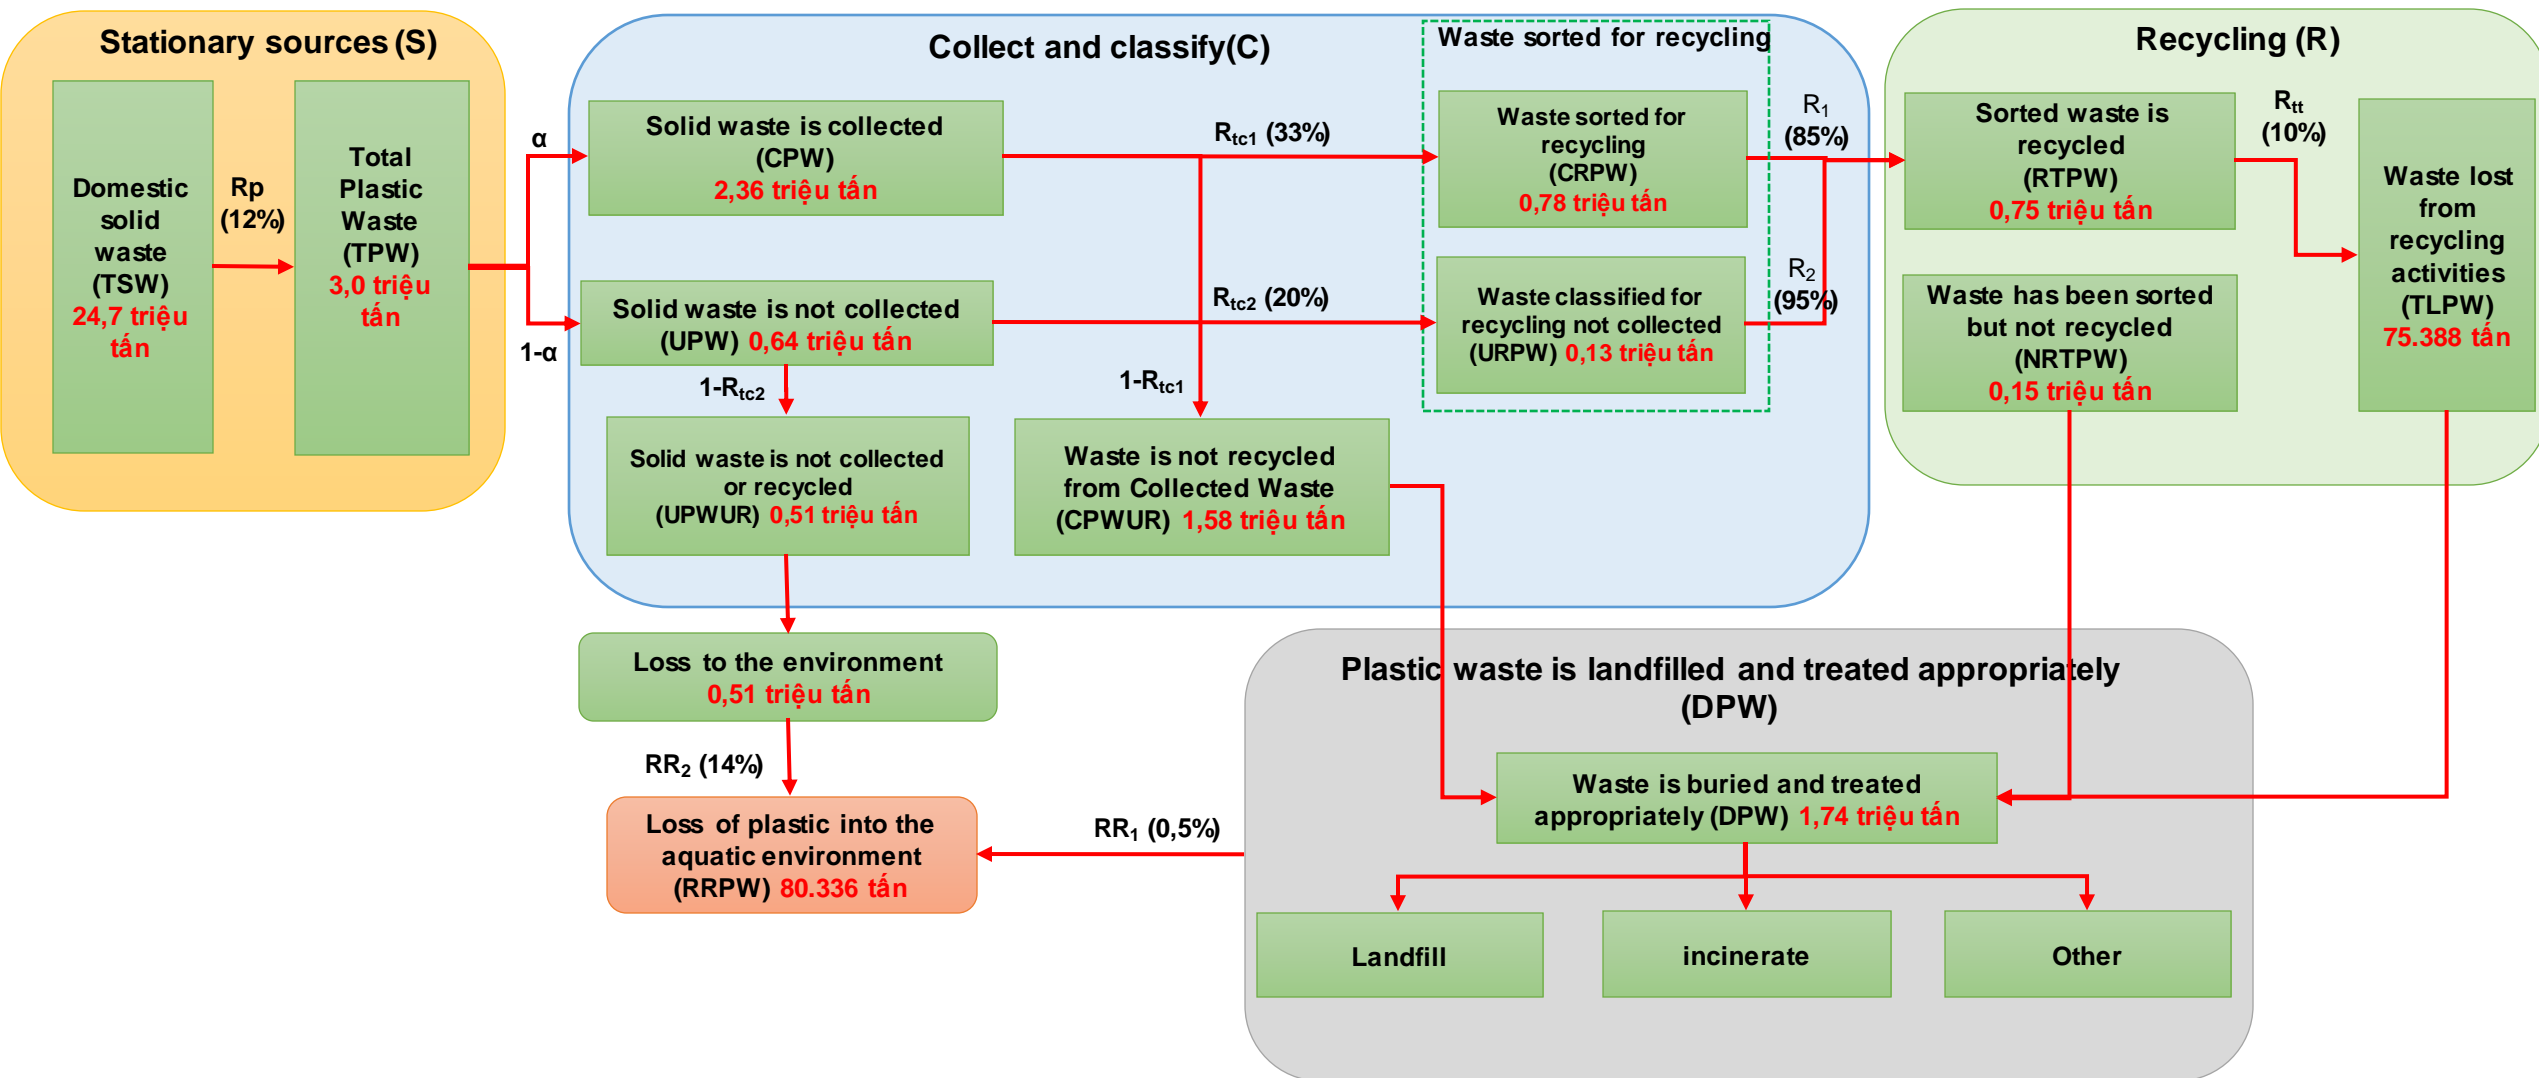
Stationary sources (S)

Domestic solid waste (TSW) 24,7 triệu tấn

Rp (12%)

Total Plastic Waste (TPW) 3,0 triệu tấn

α

1-α

Collect and classify(C)

Solid waste is collected (CPW) 2,36 triệu tấn

$R_{tc1}$ (33%)

Solid waste is not collected (UPW) 0,64 triệu tấn

$R_{tc2}$ (20%)

1-$R_{tc2}$

1-$R_{tc1}$

Solid waste is not collected or recycled (UPWUR) 0,51 triệu tấn

Waste is not recycled from Collected Waste (CPWUR) 1,58 triệu tấn

Waste sorted for recycling

Waste sorted for recycling (CRPW) 0,78 triệu tấn

Waste classified for recycling not collected (URPW) 0,13 triệu tấn

$R_1$ (85%)

$R_2$ (95%)

Recycling (R)

Sorted waste is recycled (RTPW) 0,75 triệu tấn

$R_{tt}$ (10%)

Waste has been sorted but not recycled (NRTPW) 0,15 triệu tấn

Waste lost from recycling activities (TLPW) 75.388 tấn

Loss to the environment 0,51 triệu tấn

$RR_2$ (14%)

Loss of plastic into the aquatic environment (RRPW) 80.336 tấn

$RR_1$ (0,5%)

Plastic waste is landfilled and treated appropriately (DPW)

Waste is buried and treated appropriately (DPW) 1,74 triệu tấn

Landfill

incinerate

Other